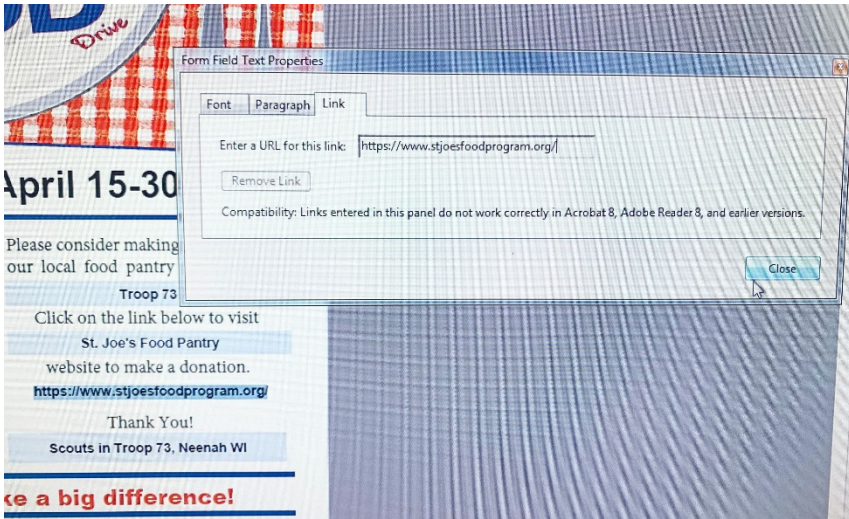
Drive

April 15-30

Please consider making

our local food pantry

Troop 73

Click on the link below to visit

St. Joe's Food Pantry

website to make a donation.

https://www.stjoesfoodprogram.org/

Thank You!

Scouts in Troop 73, Neenah WI

ke a big difference!

Form Field Text Properties

Font Paragraph Link

Enter a URL for this link: https://www.stjoesfoodprogram.org/

Remove Link

Compatibility: Links entered in this panel do not work correctly in Acrobat 8, Adobe Reader 8, and earlier versions.

Close